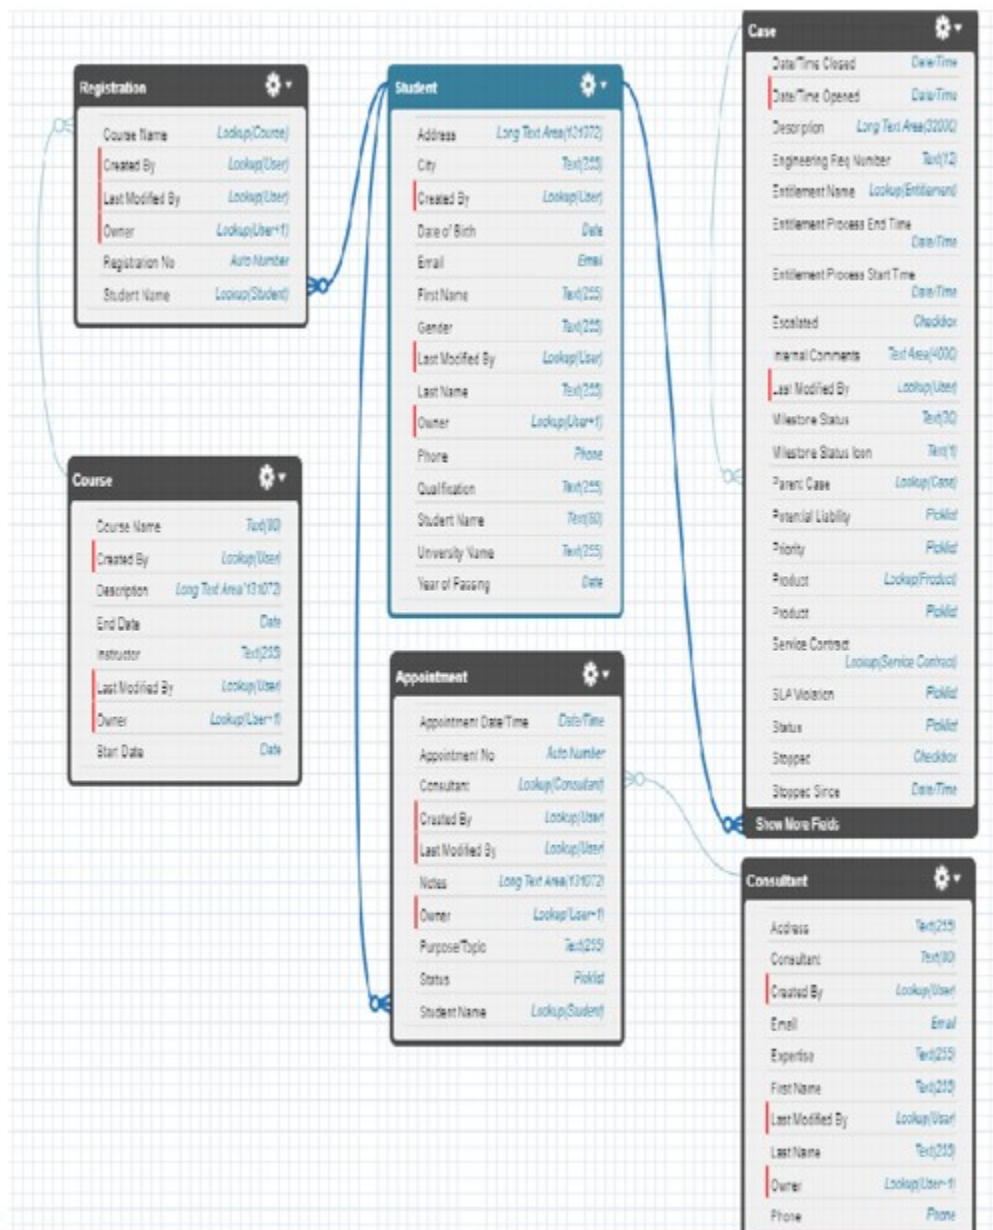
Registration

| | |
|---|---|
| Course Name | Lookup(Course) |
| Created By | Lookup(User) |
| Last Modified By | Lookup(User) |
| Owner | Lookup(User+1) |
| Registration No | Auto Number |
| Student Name | Lookup(Student) |

Course

| | |
|---|---|
| Course Name | Text(80) |
| Created By | Lookup(User) |
| Description | Long Text Area(131072) |
| End Date | Date |
| Instructor | Text(255) |
| Last Modified By | Lookup(User) |
| Owner | Lookup(User+1) |
| Start Date | Date |

Student

| | |
|---|---|
| Address | Long Text Area(131072) |
| City | Text(255) |
| Created By | Lookup(User) |
| Date of Birth | Date |
| Email | Email |
| First Name | Text(255) |
| Gender | Text(255) |
| Last Modified By | Lookup(User) |
| Last Name | Text(255) |
| Owner | Lookup(User+1) |
| Phone | Phone |
| Qualification | Text(255) |
| Student Name | Text(80) |
| University Name | Text(255) |
| Year of Passing | Date |

Appointment

| | |
|---|---|
| Appointment Date/Time | Date/Time |
| Appointment No | Auto Number |
| Consultant | Lookup(Consultant) |
| Created By | Lookup(User) |
| Last Modified By | Lookup(User) |
| Notes | Long Text Area(131072) |
| Owner | Lookup(User+1) |
| Purpose/Topic | Text(255) |
| Status | Picklist |
| Student Name | Lookup(Student) |

Case

| | |
|---|---|
| Date/Time Closed | Date/Time |
| Date/Time Opened | Date/Time |
| Description | Long Text Area(32000) |
| Engineering Req Number | Text(12) |
| Entitlement Name | Lookup(Entitlement) |
| Entitlement Process End Time | Date/Time |
| Entitlement Process Start Time | Date/Time |
| Escalated | Checkbox |
| Internal Comments | Text Area(4000) |
| Last Modified By | Lookup(User) |
| Milestone Status | Text(30) |
| Milestone Status Icon | Text(1) |
| Parent Case | Lookup(Case) |
| Potential Liability | Picklist |
| Priority | Picklist |
| Product | Lookup(Product) |
| Product | Picklist |
| Service Contract | Lookup(Service Contract) |
| SLA Violation | Picklist |
| Status | Picklist |
| Stopped | Checkbox |
| Stopped Since | Date/Time |

Show More Fields

Consultant

| | |
|---|---|
| Address | Text(255) |
| Consultant | Text(80) |
| Created By | Lookup(User) |
| Email | Email |
| Expertise | Text(255) |
| First Name | Text(255) |
| Last Modified By | Lookup(User) |
| Last Name | Text(255) |
| Owner | Lookup(User+1) |
| Phone | Phone |